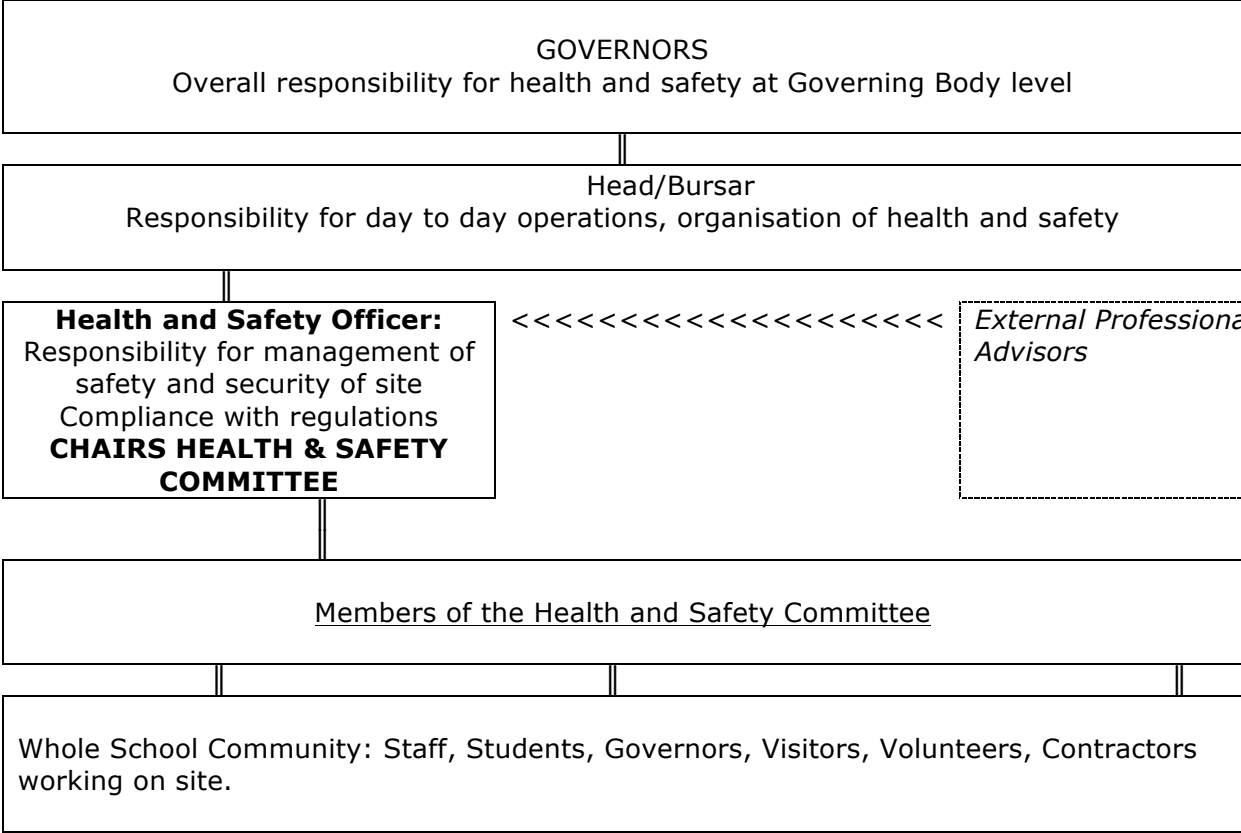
GOVERNORS
Overall responsibility for health and safety at Governing Body level

Head/Bursar
Responsibility for day to day operations, organisation of health and safety

**Health and Safety Officer:**
Responsibility for management of safety and security of site
Compliance with regulations
**CHAIRS HEALTH & SAFETY COMMITTEE**

<<<<<<<<<<<<<<<<<<<<

*External Professiona*
*Advisors*

Members of the Health and Safety Committee

Whole School Community: Staff, Students, Governors, Visitors, Volunteers, Contractors working on site.